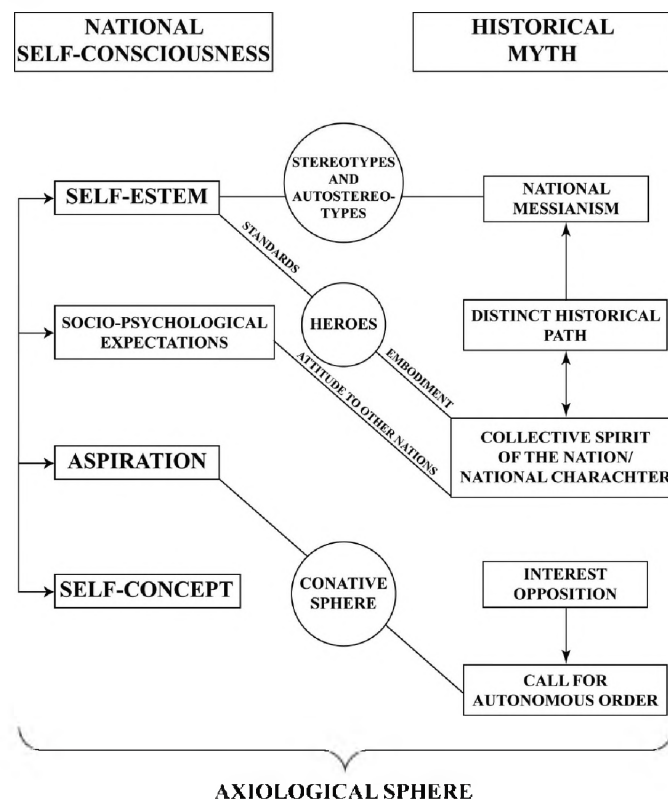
NATIONAL SELF-CONSCIOUSNESS

HISTORICAL MYTH

SELF-ESTEM

STEREOTYPES AND AUTOSTEREOTYPES

NATIONAL MESSIANISM

STANDARDS

SOCIO-PSYCHOLOGICAL EXPECTATIONS

HEROES

DISTINCT HISTORICAL PATH

EMBODIMENT

ATTITUDE TO OTHER NATIONS

ASPIRATION

COLLECTIVE SPIRIT OF THE NATION/ NATIONAL CHARACHTER

SELF-CONCEPT

CONATIVE SPHERE

INTEREST OPPOSITION

CALL FOR AUTONOMOUS ORDER

AXIOLOGICAL SPHERE